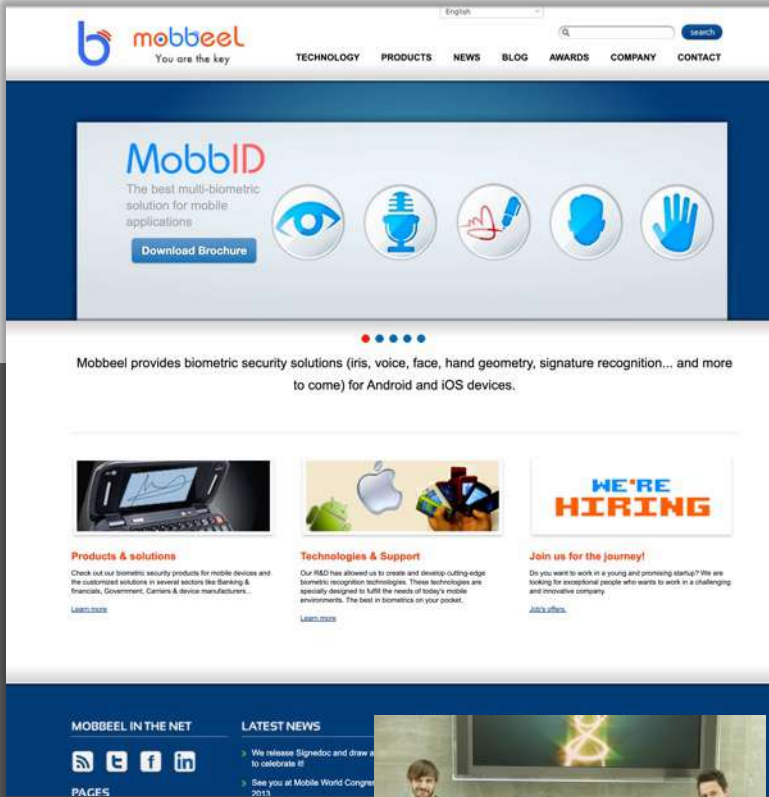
English

search

mobbeel
You are the key

TECHNOLOGY PRODUCTS NEWS BLOG AWARDS COMPANY CONTACT

MobbID
The best multi-biometric solution for mobile applications

Download Brochure

Mobbeel provides biometric security solutions (iris, voice, face, hand geometry, signature recognition... and more to come) for Android and iOS devices.

WE'RE HIRING

Products & solutions
Check out our biometric security products for mobile devices and the customized solutions in several sectors like Banking & financials, Government, Carriers & device manufacturers...
Learn more

Technologies & Support
Our R&D has allowed us to create and develop cutting-edge biometric recognition technologies. These technologies are specially designed to fulfill the needs of today's mobile environments. The best in biometrics on your pocket.
Learn more

Join us for the journey!
Do you want to work in a young and promising startup? We are looking for exceptional people who wants to work in a challenging and innovative company.
Job's offers

MOBBEEL IN THE NET

LATEST NEWS

We release Signedoc and draw a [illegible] to celebrate it!

See you at Mobile World Congre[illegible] 2013

PAGES